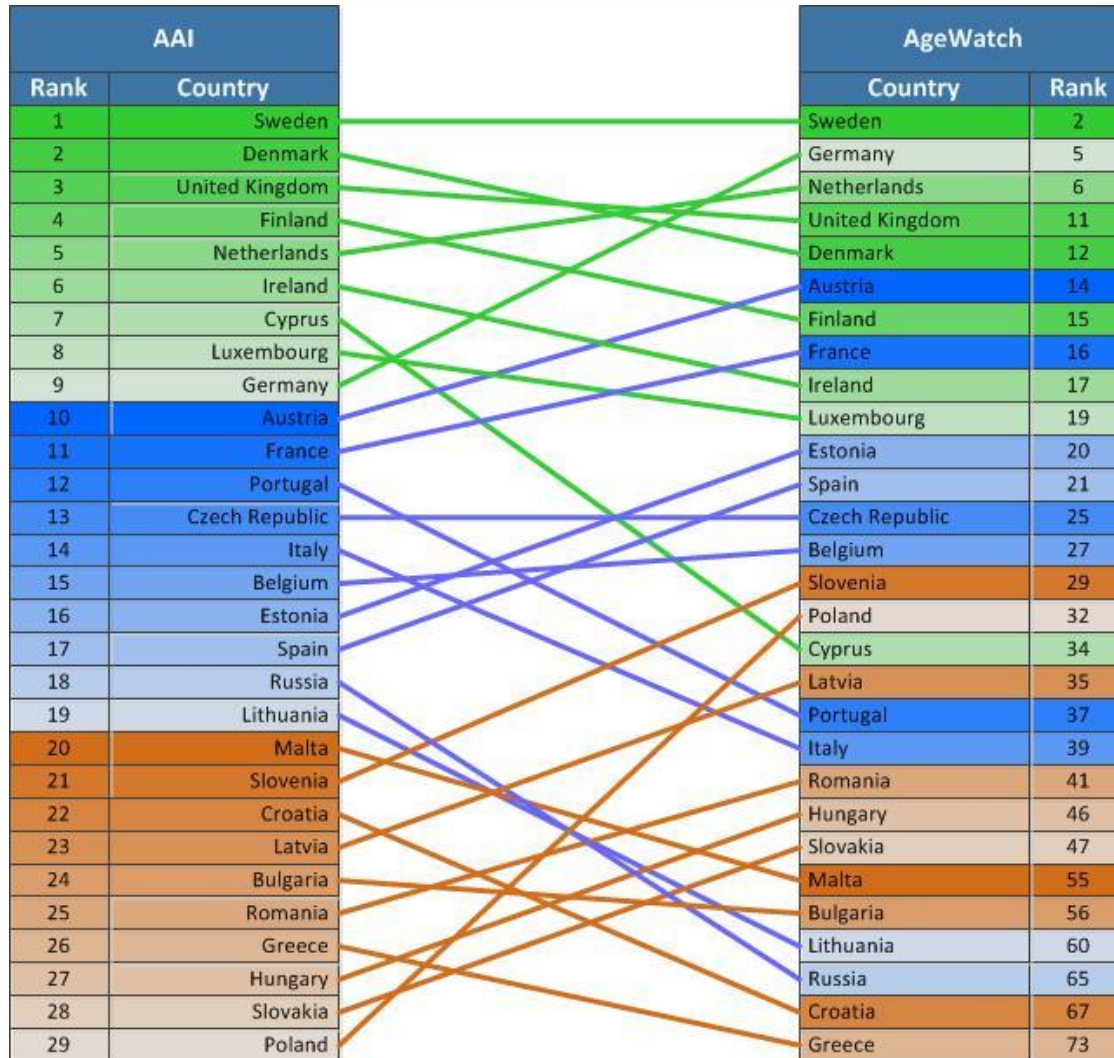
| AAI | |
|---|---|
| Rank | Country |
| 1 | Sweden |
| 2 | Denmark |
| 3 | United Kingdom |
| 4 | Finland |
| 5 | Netherlands |
| 6 | Ireland |
| 7 | Cyprus |
| 8 | Luxembourg |
| 9 | Germany |
| 10 | Austria |
| 11 | France |
| 12 | Portugal |
| 13 | Czech Republic |
| 14 | Italy |
| 15 | Belgium |
| 16 | Estonia |
| 17 | Spain |
| 18 | Russia |
| 19 | Lithuania |
| 20 | Malta |
| 21 | Slovenia |
| 22 | Croatia |
| 23 | Latvia |
| 24 | Bulgaria |
| 25 | Romania |
| 26 | Greece |
| 27 | Hungary |
| 28 | Slovakia |
| 29 | Poland |

| AgeWatch | |
|---|---|
| Country | Rank |
| Sweden | 2 |
| Germany | 5 |
| Netherlands | 6 |
| United Kingdom | 11 |
| Denmark | 12 |
| Austria | 14 |
| Finland | 15 |
| France | 16 |
| Ireland | 17 |
| Luxembourg | 19 |
| Estonia | 20 |
| Spain | 21 |
| Czech Republic | 25 |
| Belgium | 27 |
| Slovenia | 29 |
| Poland | 32 |
| Cyprus | 34 |
| Latvia | 35 |
| Portugal | 37 |
| Italy | 39 |
| Romania | 41 |
| Hungary | 46 |
| Slovakia | 47 |
| Malta | 55 |
| Bulgaria | 56 |
| Lithuania | 60 |
| Russia | 65 |
| Croatia | 67 |
| Greece | 73 |